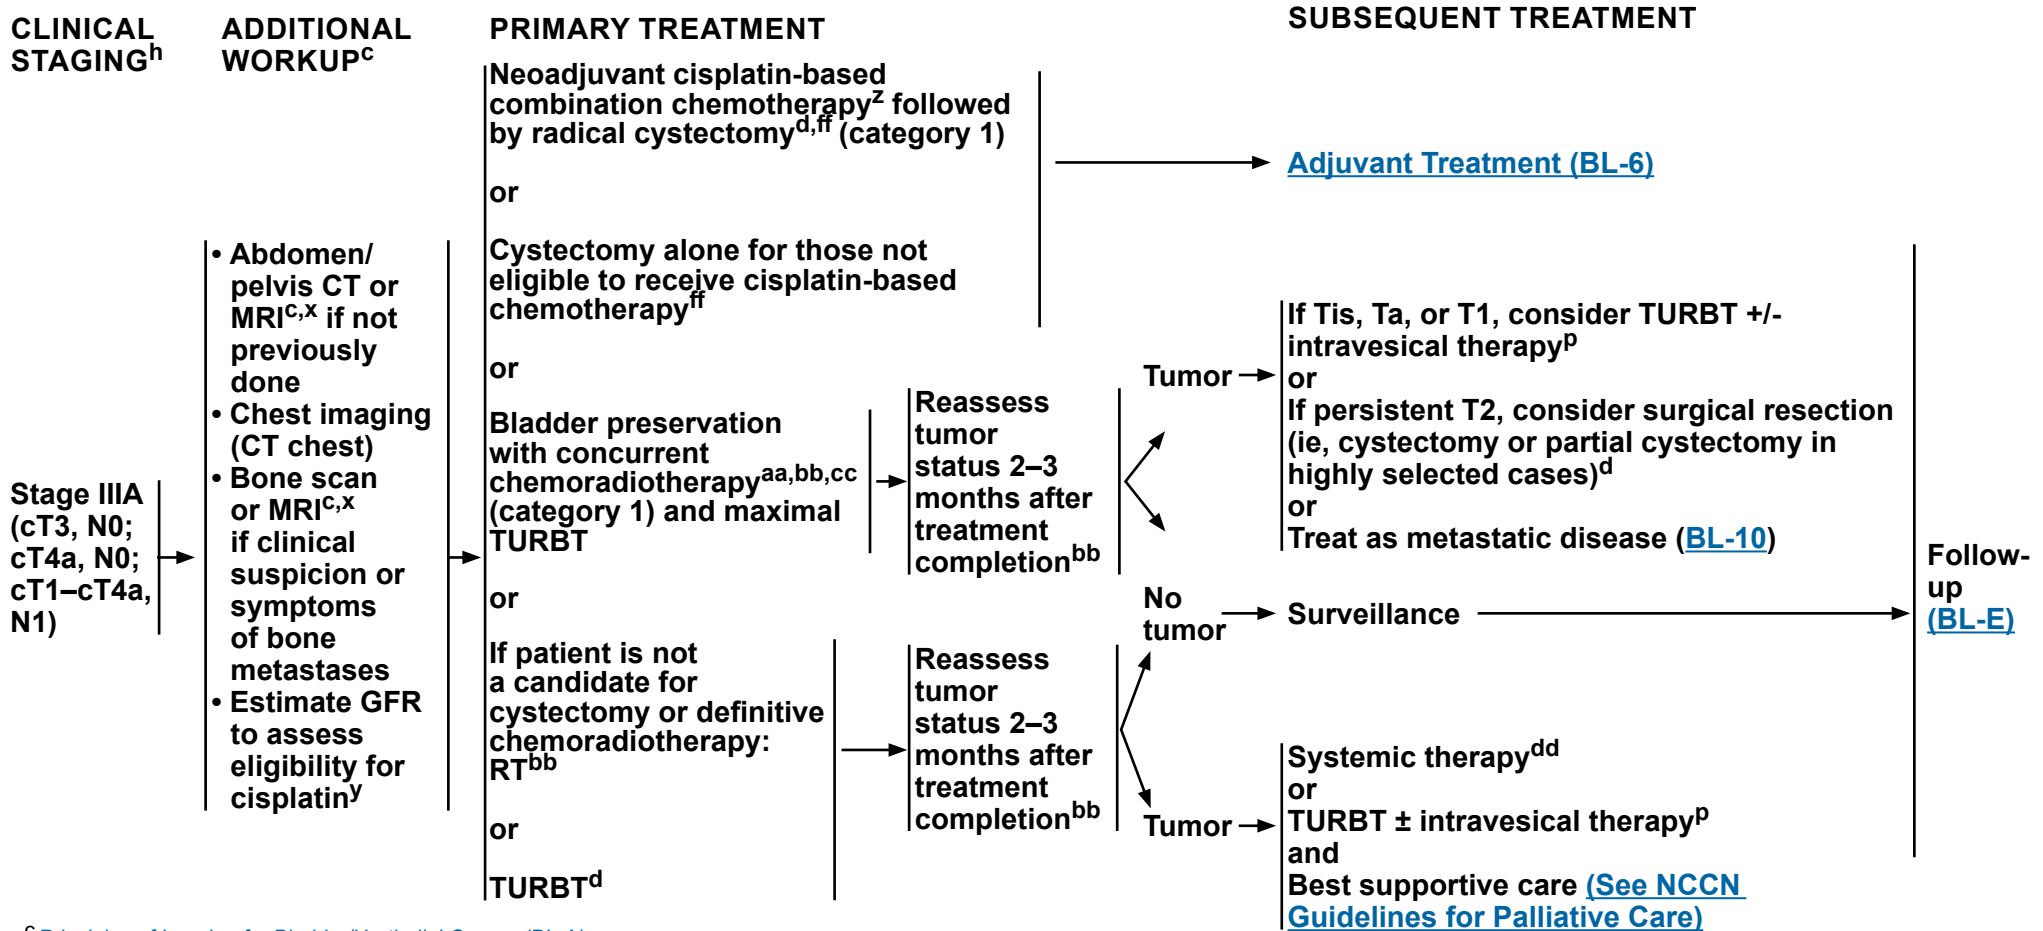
CLINICAL STAGING$^{h}$

ADDITIONAL WORKUP$^{c}$

PRIMARY TREATMENT

SUBSEQUENT TREATMENT

Stage IIIA (cT3, N0; cT4a, N0; cT1–cT4a, N1)

• Abdomen/ pelvis CT or MRI$^{c,x}$ if not previously done
• Chest imaging (CT chest)
• Bone scan or MRI$^{c,x}$ if clinical suspicion or symptoms of bone metastases
• Estimate GFR to assess eligibility for cisplatin$^{y}$

Neoadjuvant cisplatin-based combination chemotherapy$^{z}$ followed by radical cystectomy$^{d,ff}$ (category 1)

or

Cystectomy alone for those not eligible to receive cisplatin-based chemotherapy$^{ff}$

Adjuvant Treatment (BL-6)

or

Bladder preservation with concurrent chemoradiotherapy$^{aa,bb,cc}$ (category 1) and maximal TURBT

Reassess tumor status 2–3 months after treatment completion$^{bb}$

Tumor

If Tis, Ta, or T1, consider TURBT +/- intravesical therapy$^{p}$
or
If persistent T2, consider surgical resection (ie, cystectomy or partial cystectomy in highly selected cases)$^{d}$
or
Treat as metastatic disease (BL-10)

or

No tumor

Surveillance

Follow-up (BL-E)

If patient is not a candidate for cystectomy or definitive chemoradiotherapy: RT$^{bb}$

or

TURBT$^{d}$

Reassess tumor status 2–3 months after treatment completion$^{bb}$

Tumor

Systemic therapy$^{dd}$
or
TURBT ± intravesical therapy$^{p}$
and
Best supportive care (See NCCN Guidelines for Palliative Care)

$^{c}$ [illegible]